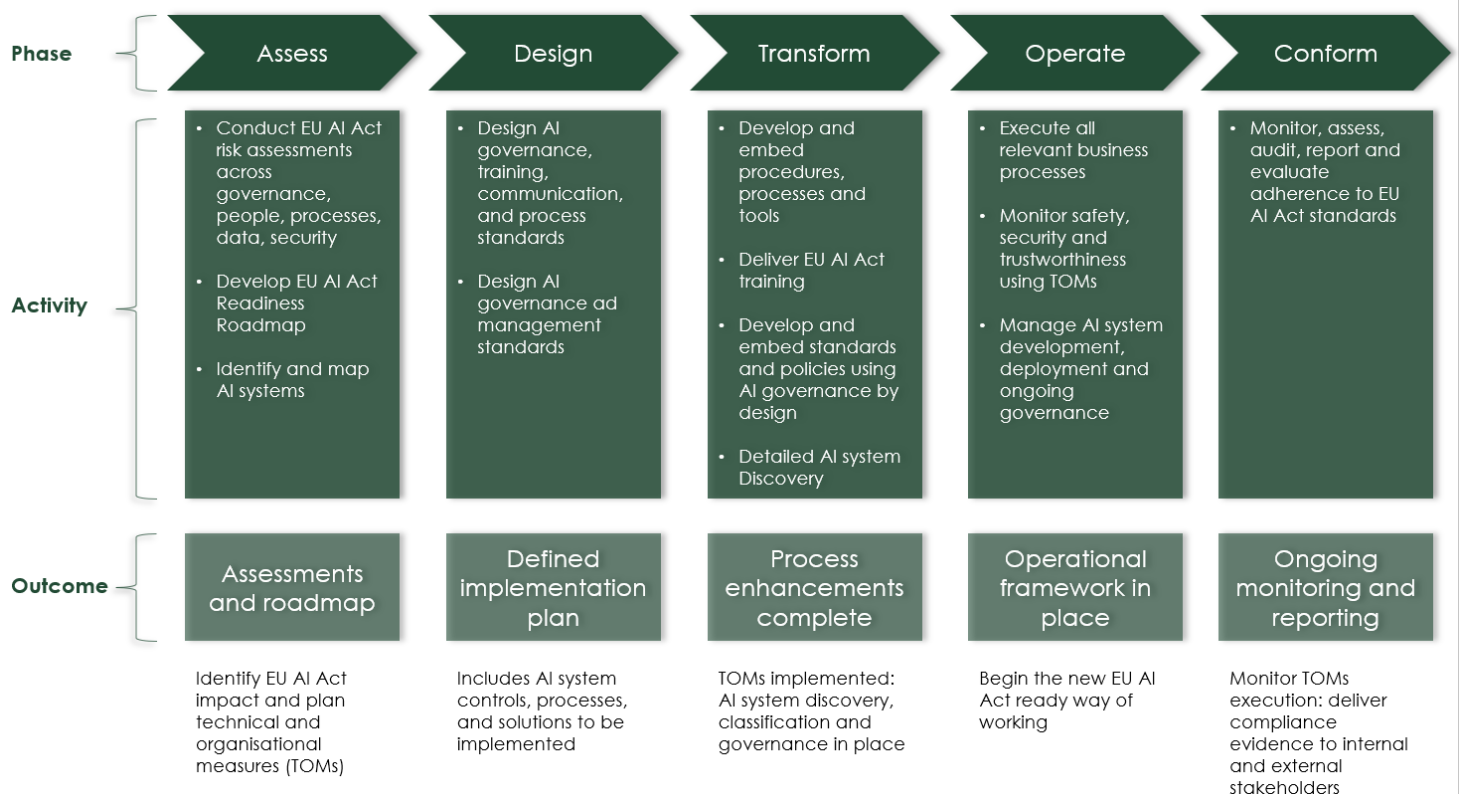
Phase

Assess

Design

Transform

Operate

Conform

Activity

• Conduct EU AI Act risk assessments across governance, people, processes, data, security

• Develop EU AI Act Readiness Roadmap

• Identify and map AI systems

• Design AI governance, training, communication, and process standards

• Design AI governance ad management standards

• Develop and embed procedures, processes and tools

• Deliver EU AI Act training

• Develop and embed standards and policies using AI governance by design

• Detailed AI system Discovery

• Execute all relevant business processes

• Monitor safety, security and trustworthiness using TOMs

• Manage AI system development, deployment and ongoing governance

• Monitor, assess, audit, report and evaluate adherence to EU AI Act standards

Outcome

Assessments and roadmap

Defined implementation plan

Process enhancements complete

Operational framework in place

Ongoing monitoring and reporting

Identify EU AI Act impact and plan technical and organisational measures (TOMs)

Includes AI system controls, processes, and solutions to be implemented

TOMs implemented: AI system discovery, classification and governance in place

Begin the new EU AI Act ready way of working

Monitor TOMs execution: deliver compliance evidence to internal and external stakeholders